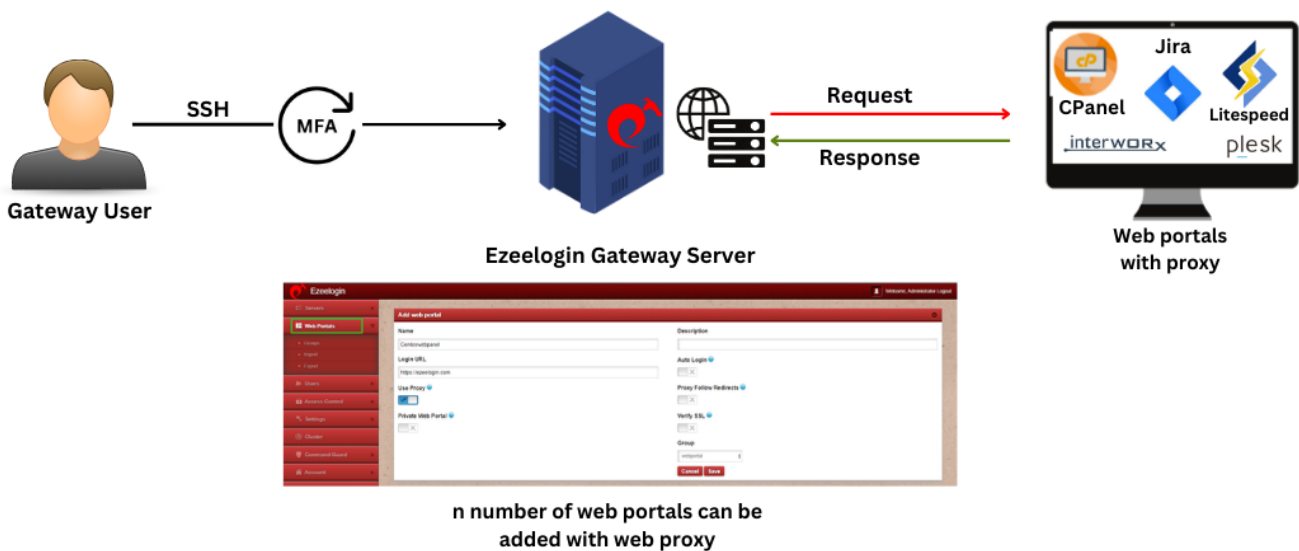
Gateway User

SSH

MFA

Ezeelogin Gateway Server

Request

Response

Jira

CPanel

Litespeed

interworx

plesk

Web portals with proxy

Ezeelogin

Welcome, Administrator Logout

Servers

Web Portals

Usage

Import

Export

Users

Access Control

Settings

Cluster

Command Guard

Account

Add web portal

Name

Centoswebpanel

Login URL

https://ezeelogin.com

Use Proxy

Private Web Portal

Description

Auto Login

Proxy Follow Redirects

Verify SSL

Group

webportal

Cancel

Save

n number of web portals can be added with web proxy